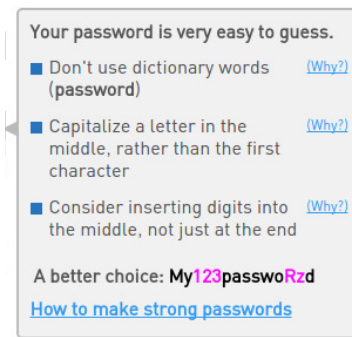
Your password is very easy to guess.

Don't use dictionary words (password) (Why?)

Capitalize a letter in the middle, rather than the first character (Why?)

Consider inserting digits into the middle, not just at the end (Why?)

A better choice: My123passwoRzd

How to make strong passwords